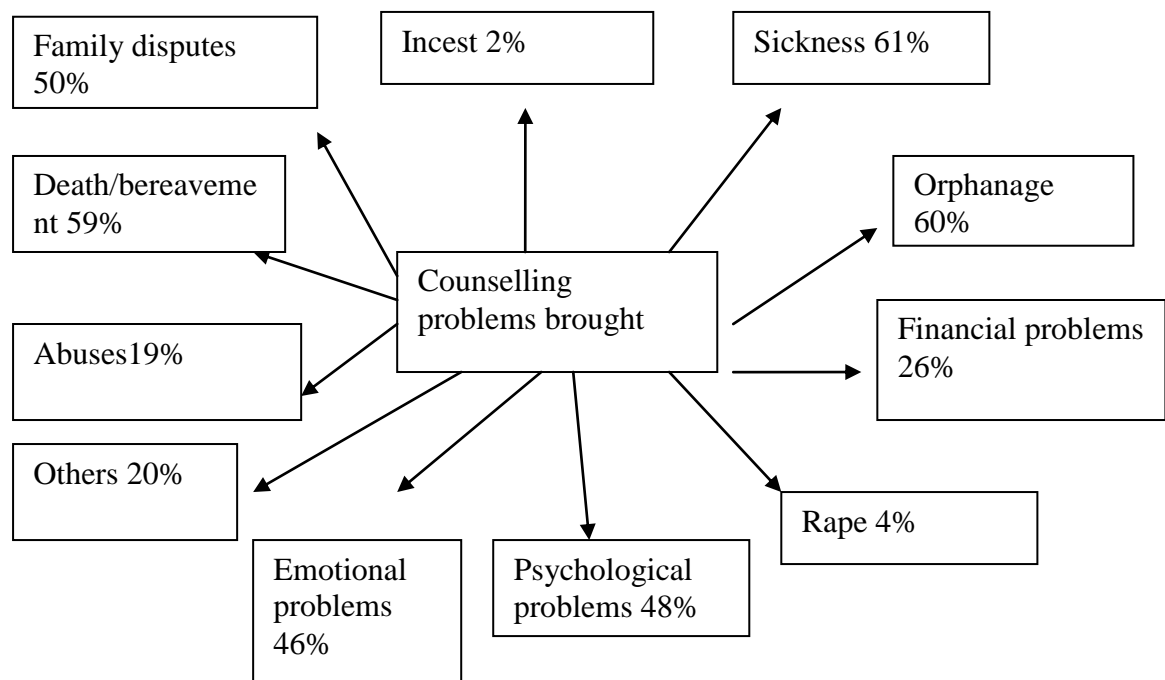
Family disputes 50%

Incest 2%

Sickness 61%

Death/bereavement 59%

Orphanage 60%

Counselling problems brought

Abuses19%

Financial problems 26%

Others 20%

Rape 4%

Emotional problems 46%

Psychological problems 48%